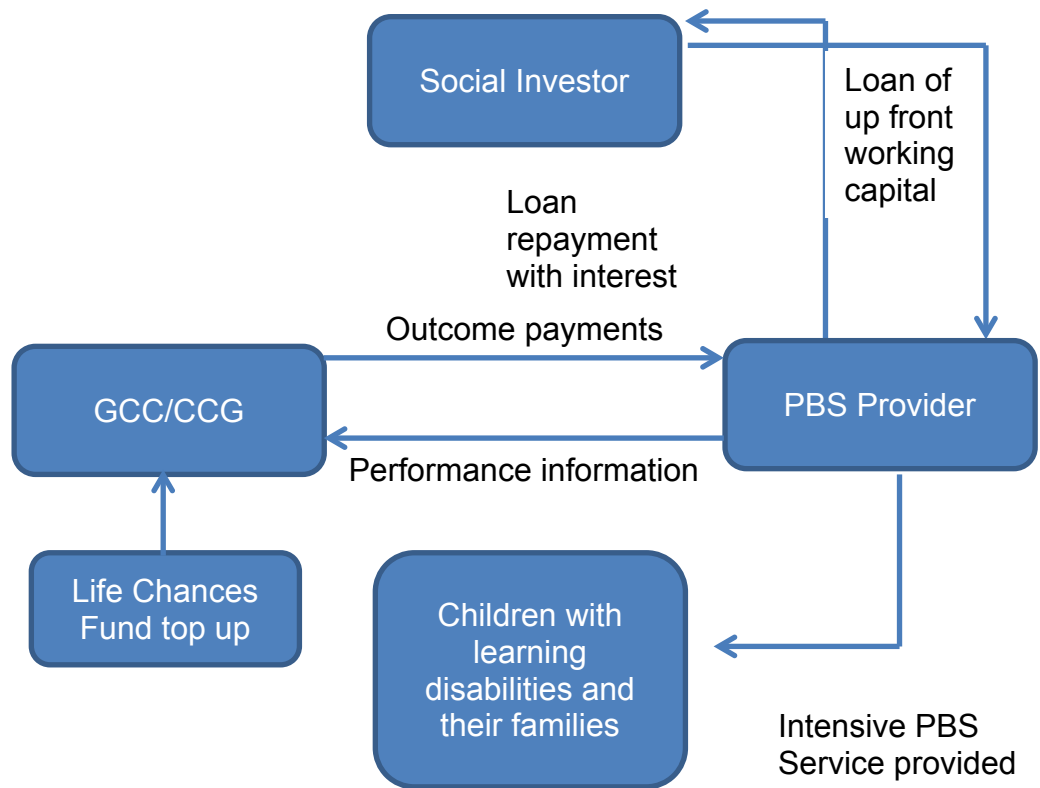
Social Investor

Loan of up front working capital

Loan repayment with interest

Outcome payments

GCC/CCG

PBS Provider

Performance information

Life Chances Fund top up

Children with learning disabilities and their families

Intensive PBS Service provided